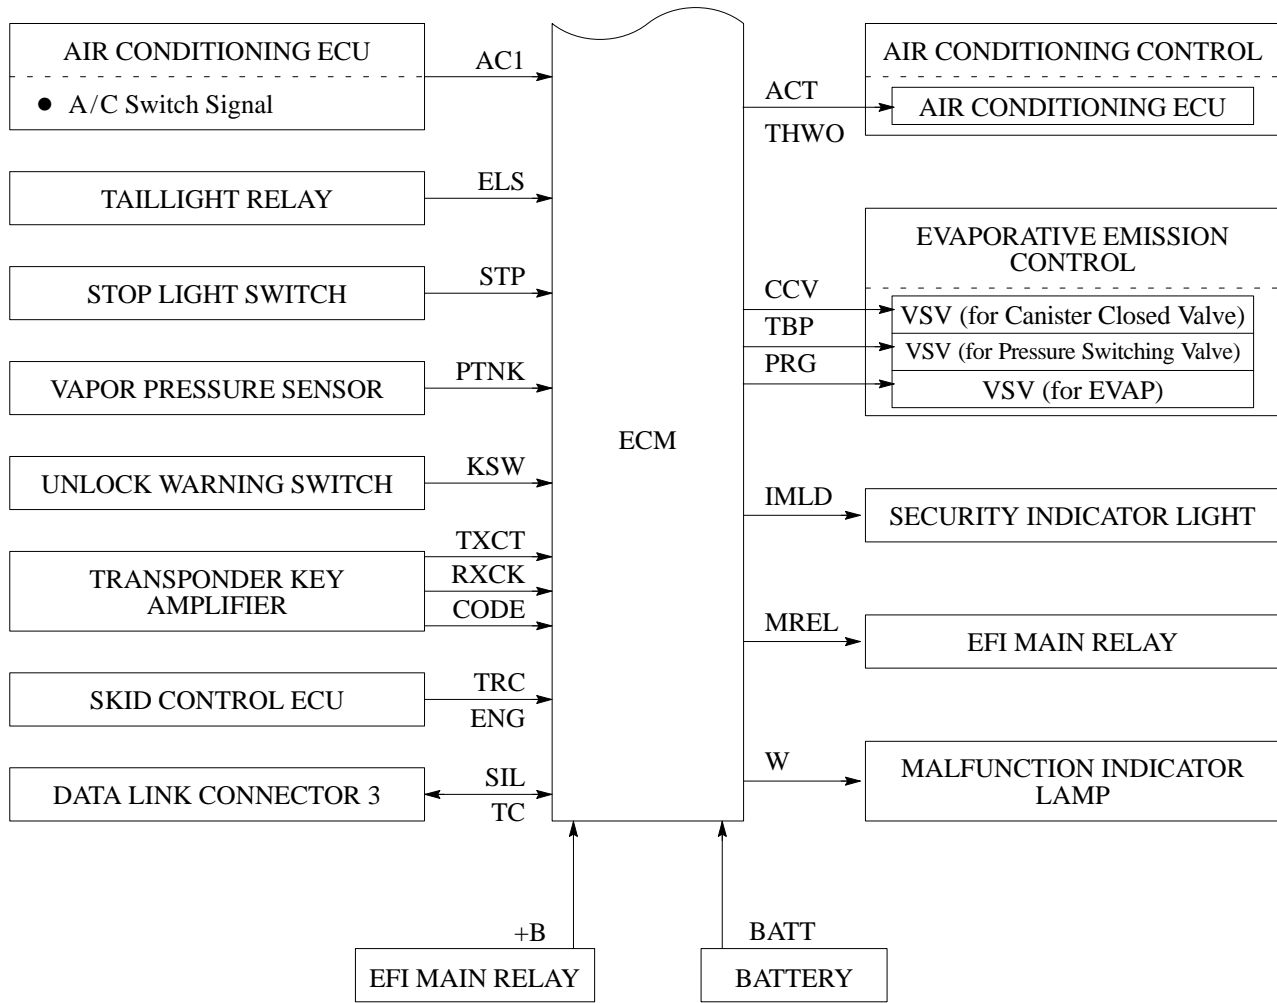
AIR CONDITIONING ECU
● A/C Switch Signal
AC1

TAILLIGHT RELAY
ELS

STOP LIGHT SWITCH
STP

VAPOR PRESSURE SENSOR
PTNK

UNLOCK WARNING SWITCH
KSW

TRANSPONDER KEY AMPLIFIER
TXCT
RXCK
CODE

SKID CONTROL ECU
TRC
ENG

DATA LINK CONNECTOR 3
SIL
TC

ECM

+B
EFI MAIN RELAY

BATT
BATTERY

AIR CONDITIONING CONTROL
ACT
THWO
AIR CONDITIONING ECU

EVAPORATIVE EMISSION CONTROL
CCV
TBP
PRG
VSV (for Canister Closed Valve)
VSV (for Pressure Switching Valve)
VSV (for EVAP)

IMLD
SECURITY INDICATOR LIGHT

MREL
EFI MAIN RELAY

W
MALFUNCTION INDICATOR LAMP